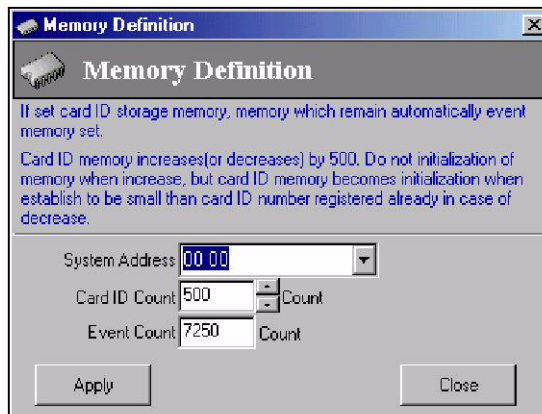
Memory Definition

Memory Definition

If set card ID storage memory, memory which remain automatically event memory set.

Card ID memory increases(or decreases) by 500. Do not initialization of memory when increase, but card ID memory becomes initialization when establish to be small than card ID number registered already in case of decrease.

System Address 00 00

Card ID Count 500 Count

Event Count 7250 Count

Apply

Close